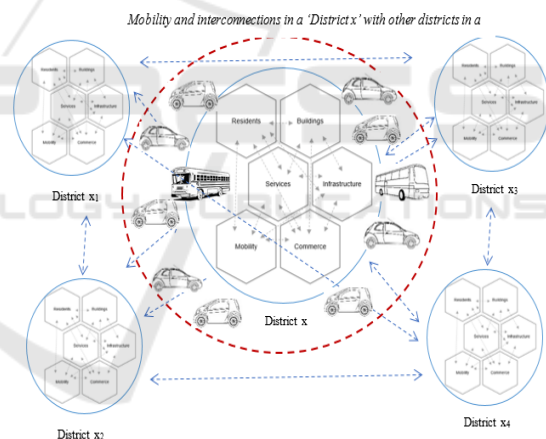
Mobility and interconnections in a 'District x' with other districts in a

Residents

Buildings

Services

Infrastructure

Mobility

Commerce

District x

Residents

Buildings

Services

Infrastructure

Mobility

Commerce

District $x_1$

Residents

Buildings

Services

Infrastructure

Mobility

Commerce

District $x_3$

Residents

Buildings

Services

Infrastructure

Mobility

Commerce

District $x_2$

Residents

Buildings

Services

Infrastructure

Mobility

Commerce

District $x_4$